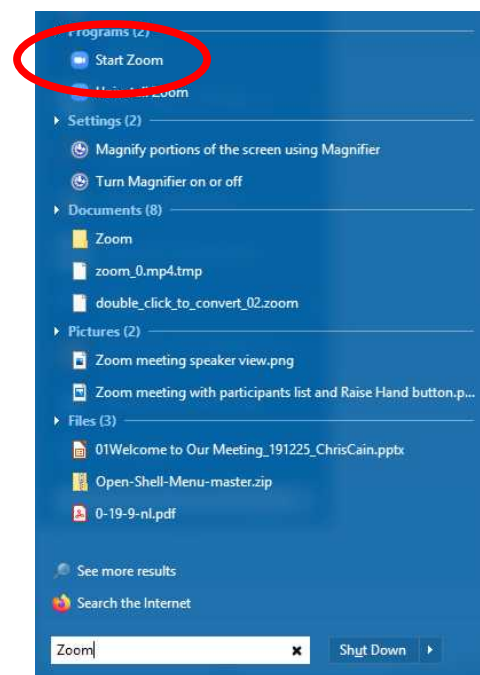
Programs (2)

Start Zoom

Uninstall Zoom

Settings (2)

Magnify portions of the screen using Magnifier

Turn Magnifier on or off

Documents (8)

Zoom

zoom_0.mp4.tmp

double_click_to_convert_02.zoom

Pictures (2)

Zoom meeting speaker view.png

Zoom meeting with participants list and Raise Hand button.p...

Files (3)

01Welcome to Our Meeting_191225_ChrisCain.pptx

Open-Shell-Menu-master.zip

0-19-9-nl.pdf

See more results

Search the Internet

Zoom

Shut Down